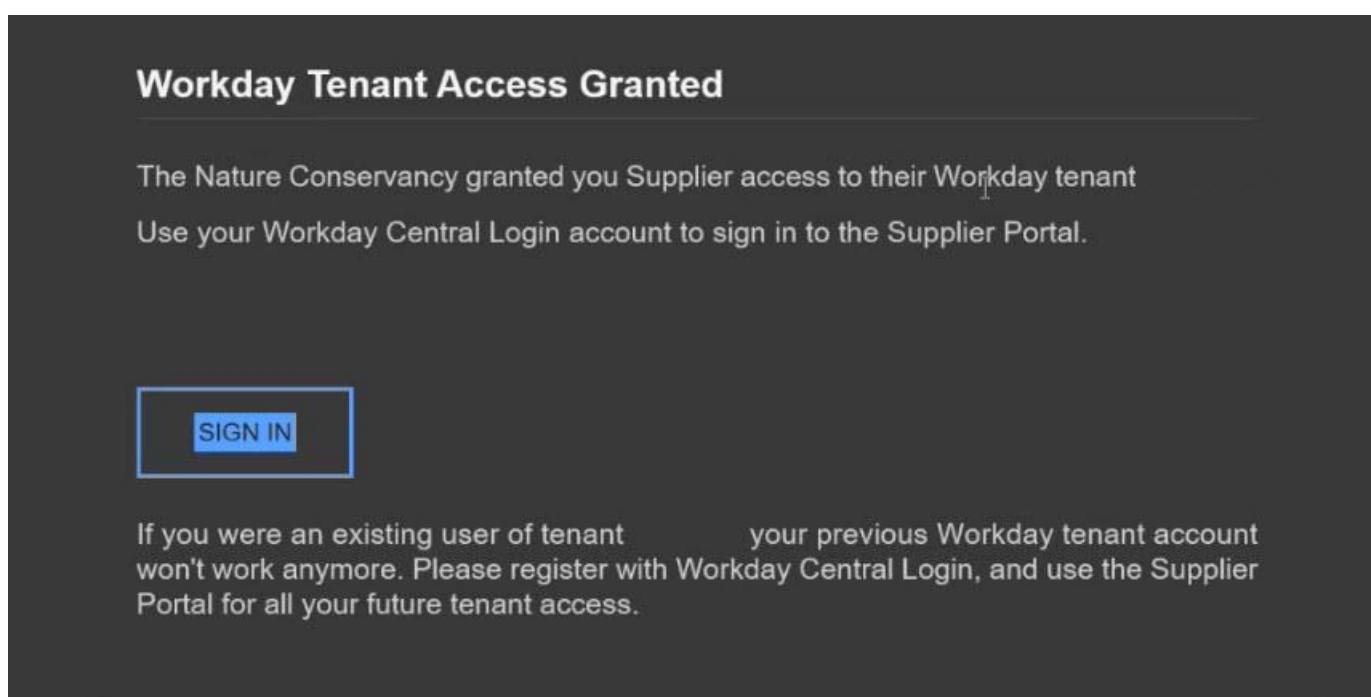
Workday Tenant Access Granted

The Nature Conservancy granted you Supplier access to their Workday tenant

Use your Workday Central Login account to sign in to the Supplier Portal.

SIGN IN

If you were an existing user of tenant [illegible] your previous Workday tenant account won't work anymore. Please register with Workday Central Login, and use the Supplier Portal for all your future tenant access.